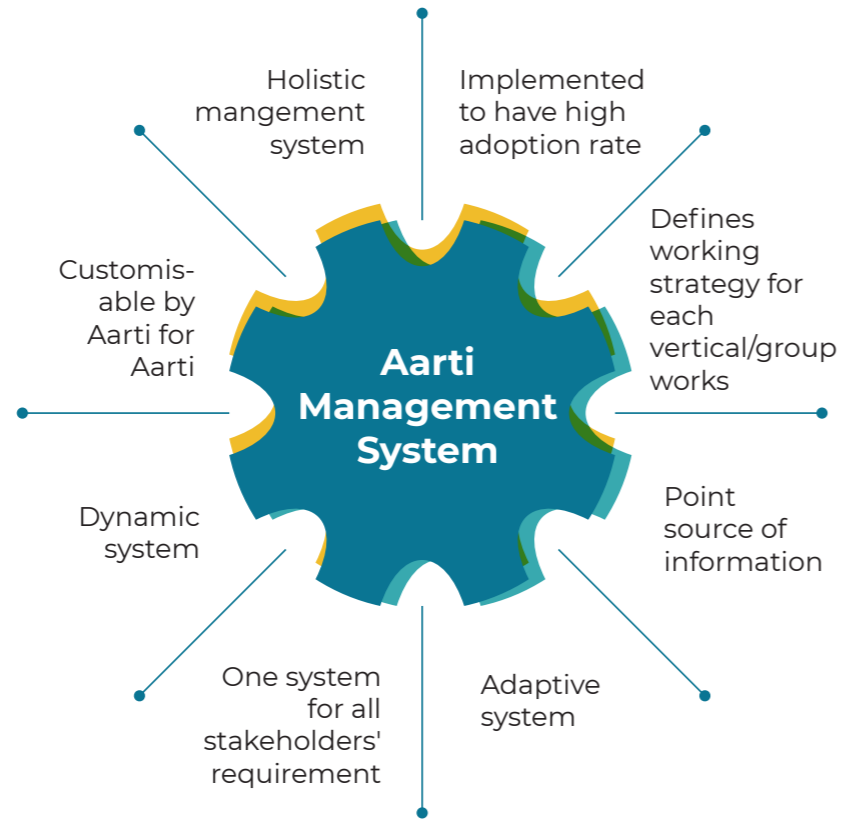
Holistic mangement system

Implemented to have high adoption rate

Customis-able by Aarti for Aarti

Aarti Management System

Defines working strategy for each vertical/group works

Dynamic system

Point source of information

One system for all stakeholders' requirement

Adaptive system